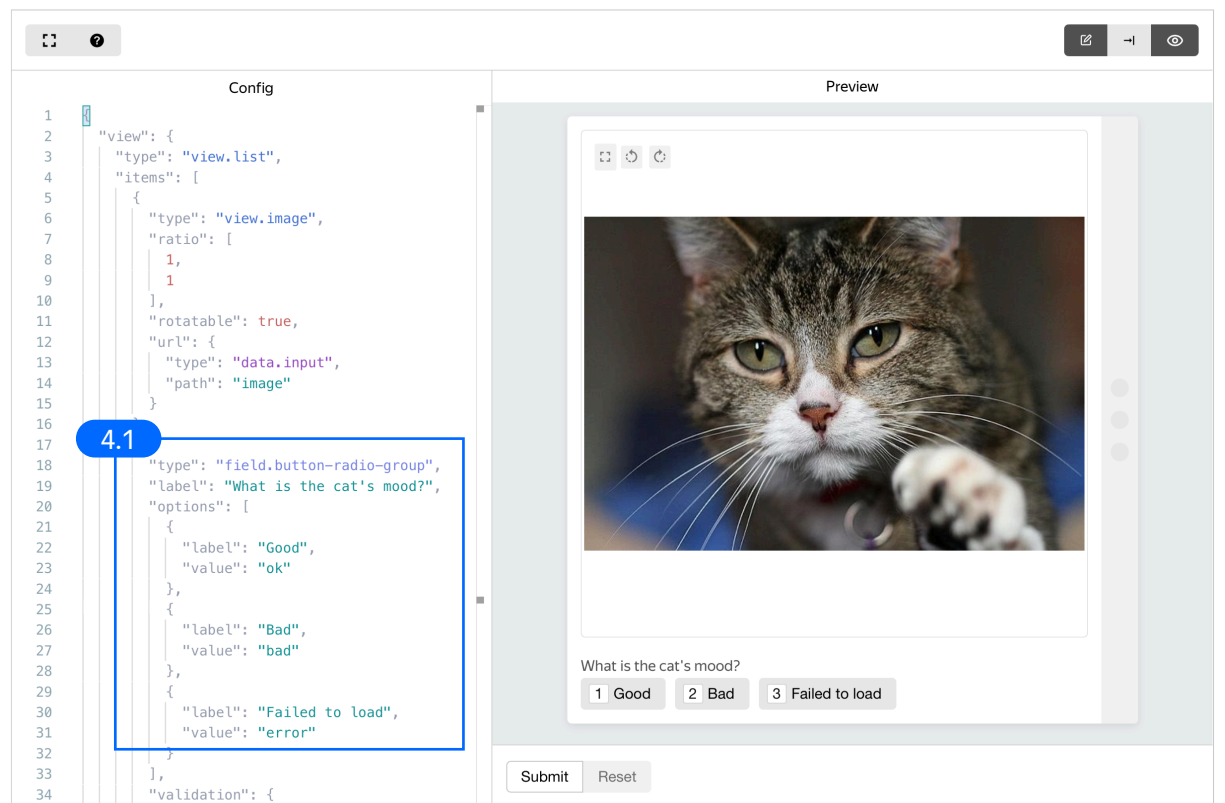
Config

1 {
2 "view": {
3 "type": "view.list",
4 "items": [
5 {
6 "type": "view.image",
7 "ratio": [
8 1,
9 1
10 ],
11 "rotatable": true,
12 "url": {
13 "type": "data.input",
14 "path": "image"
15 }
16 }
17
18 "type": "field.button-radio-group",
19 "label": "What is the cat's mood?",
20 "options": [
21 {
22 "label": "Good",
23 "value": "ok"
24 },
25 {
26 "label": "Bad",
27 "value": "bad"
28 },
29 {
30 "label": "Failed to load",
31 "value": "error"
32 }
33 ],
34 "validation": {

4.1

Preview

What is the cat's mood?

1 Good
2 Bad
3 Failed to load

Submit
Reset